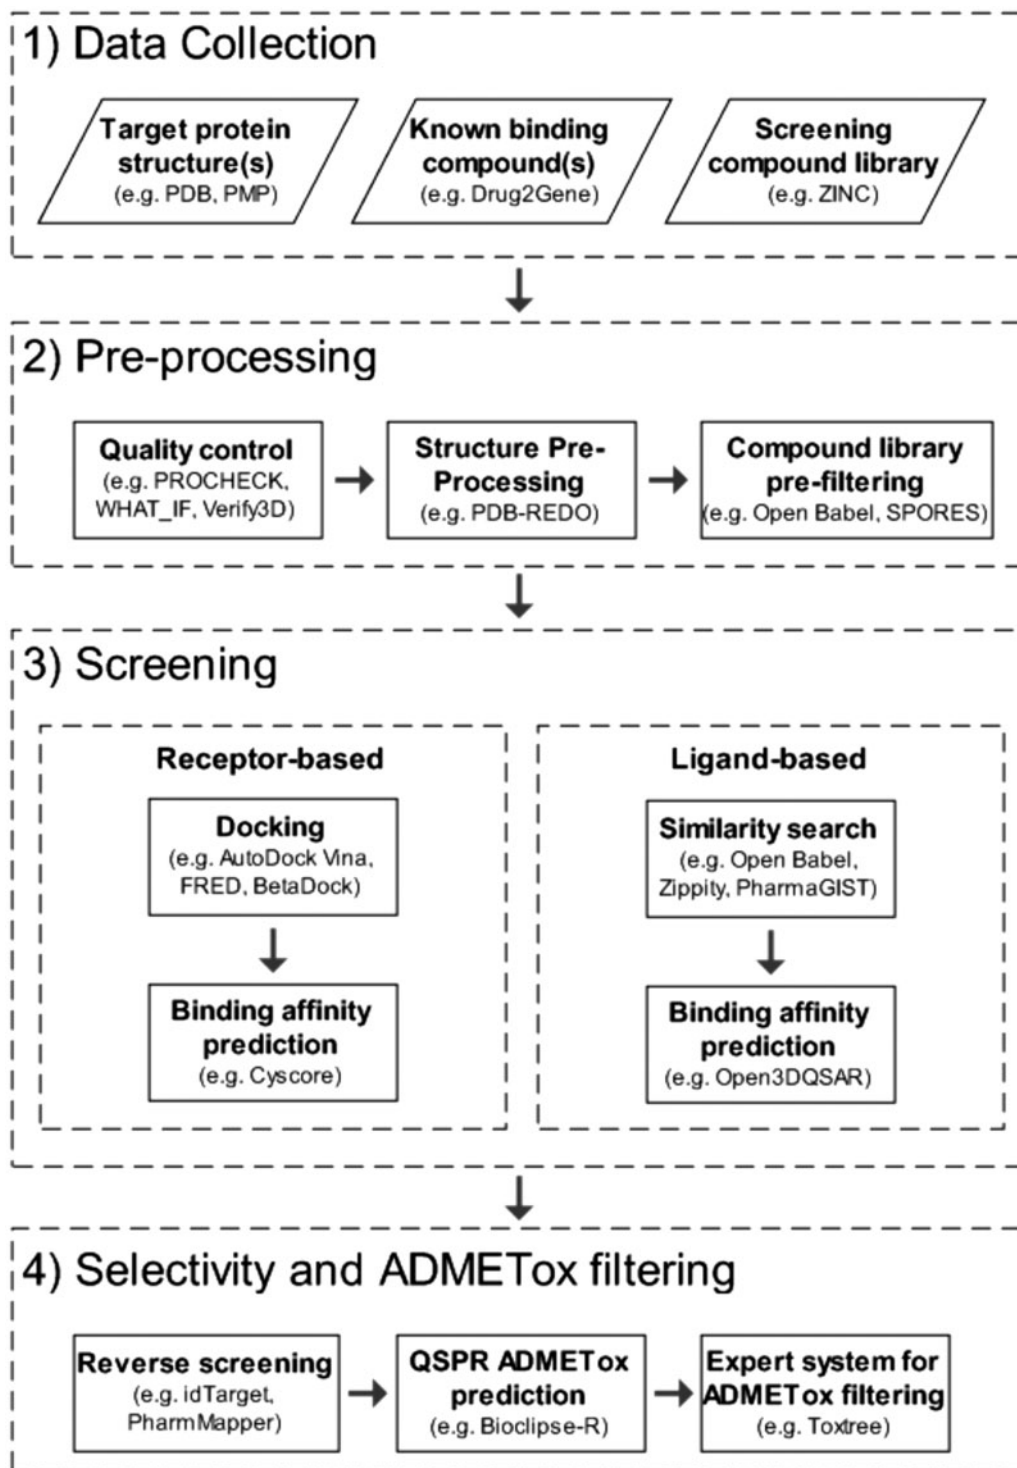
1) Data Collection

Target protein structure(s)
(e.g. PDB, PMP)

Known binding compound(s)
(e.g. Drug2Gene)

Screening compound library
(e.g. ZINC)

2) Pre-processing

Quality control
(e.g. PROCHECK, WHAT_IF, Verify3D)

Structure Pre-Processing
(e.g. PDB-REDO)

Compound library pre-filtering
(e.g. Open Babel, SPORES)

3) Screening

Receptor-based

Docking
(e.g. AutoDock Vina, FRED, BetaDock)

Binding affinity prediction
(e.g. Cyscore)

Ligand-based

Similarity search
(e.g. Open Babel, Zippity, PharmaGIST)

Binding affinity prediction
(e.g. Open3DQSAR)

4) Selectivity and ADMETox filtering

Reverse screening
(e.g. idTarget, PharmMapper)

QSPR ADMETox prediction
(e.g. Bioclipse-R)

Expert system for ADMETox filtering
(e.g. Toxtree)